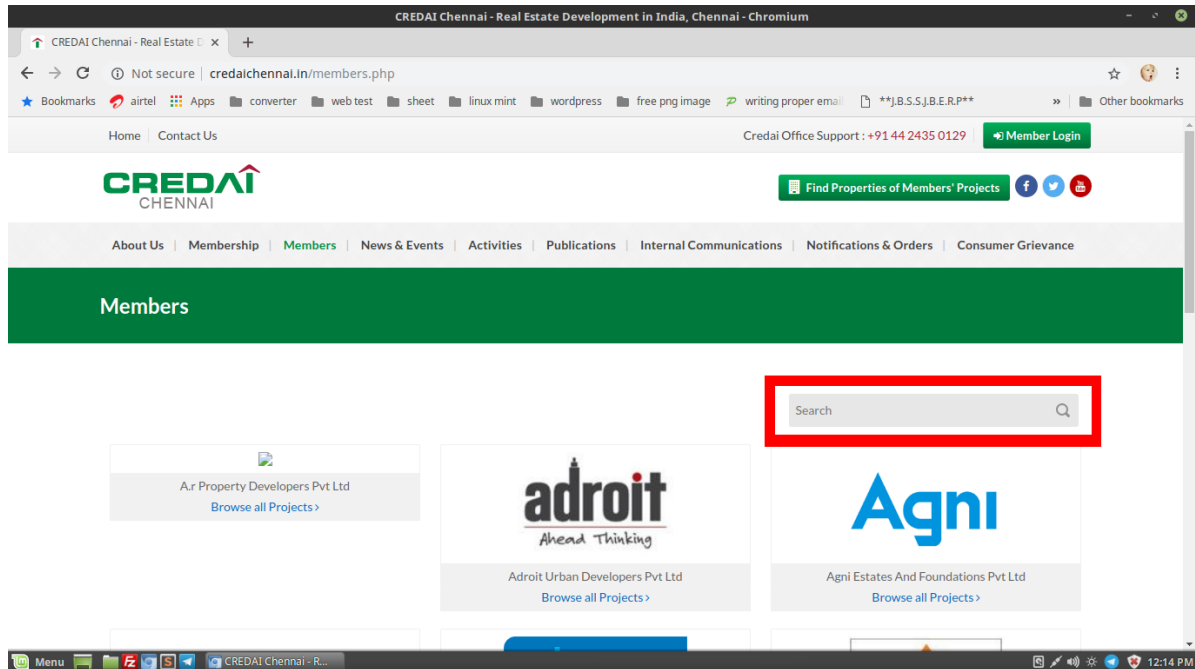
CREDAI Chennai - Real Estate Development in India, Chennai - Chromium

CREDAI Chennai - Real Estate D ×

Not secure | credaichennai.in/members.php

Bookmarks airtel Apps converter web test sheet linux mint wordpress free png image writing proper email **J.B.S.S.J.B.E.R.P** » Other bookmarks

Home Contact Us

Credai Office Support : +91 44 2435 0129 Member Login

CREDAI CHENNAI

Find Properties of Members' Projects

About Us | Membership | Members | News & Events | Activities | Publications | Internal Communications | Notifications & Orders | Consumer Grievance

Members

Search

A.r Property Developers Pvt Ltd
Browse all Projects ›

adroit
Ahead Thinking

Adroit Urban Developers Pvt Ltd
Browse all Projects ›

Agni

Agni Estates And Foundations Pvt Ltd
Browse all Projects ›

Menu CREDAI Chennai - R... 12:14 PM